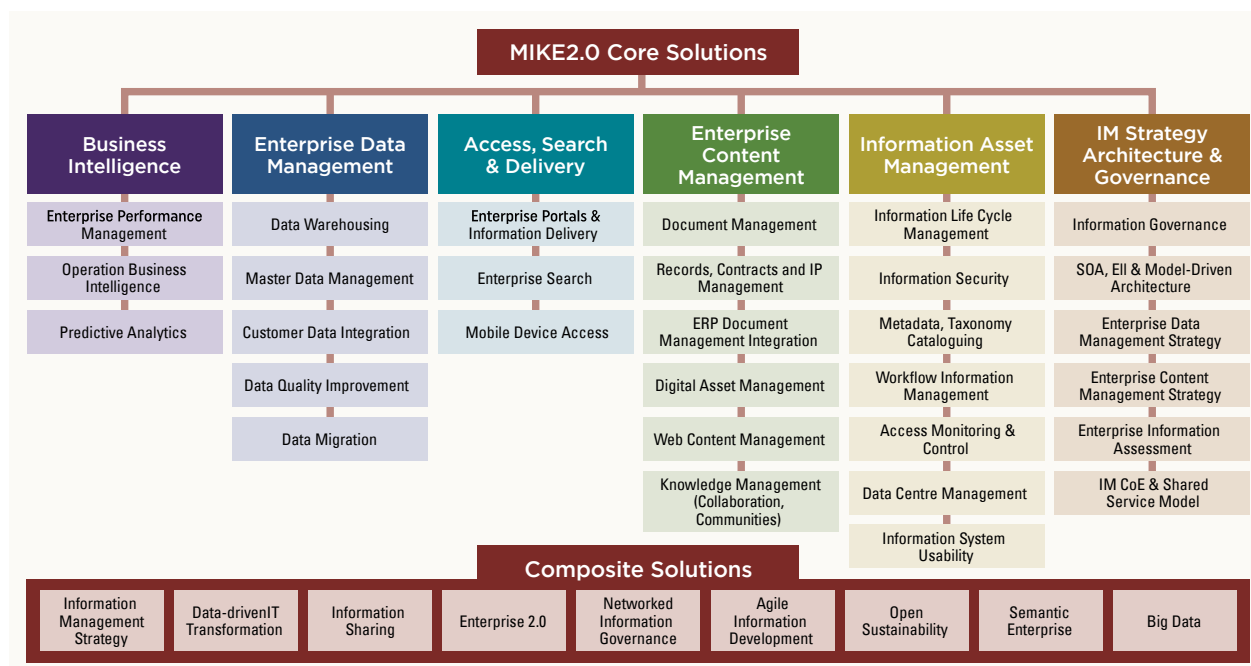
MIKE2.0 Core Solutions

Business Intelligence

Enterprise Performance Management

Operation Business Intelligence

Predictive Analytics

Enterprise Data Management

Data Warehousing

Master Data Management

Customer Data Integration

Data Quality Improvement

Data Migration

Access, Search & Delivery

Enterprise Portals & Information Delivery

Enterprise Search

Mobile Device Access

Enterprise Content Management

Document Management

Records, Contracts and IP Management

ERP Document Management Integration

Digital Asset Management

Web Content Management

Knowledge Management (Collaboration, Communities)

Information Asset Management

Information Life Cycle Management

Information Security

Metadata, Taxonomy Cataloguing

Workflow Information Management

Access Monitoring & Control

Data Centre Management

Information System Usability

IM Strategy Architecture & Governance

Information Governance

SOA, EII & Model-Driven Architecture

Enterprise Data Management Strategy

Enterprise Content Management Strategy

Enterprise Information Assessment

IM CoE & Shared Service Model

Composite Solutions

| Information Management Strategy | Data-drivenIT Transformation | Information Sharing | Enterprise 2.0 | Networked Information Governance | Agile Information Development | Open Sustainability | Semantic Enterprise | Big Data |